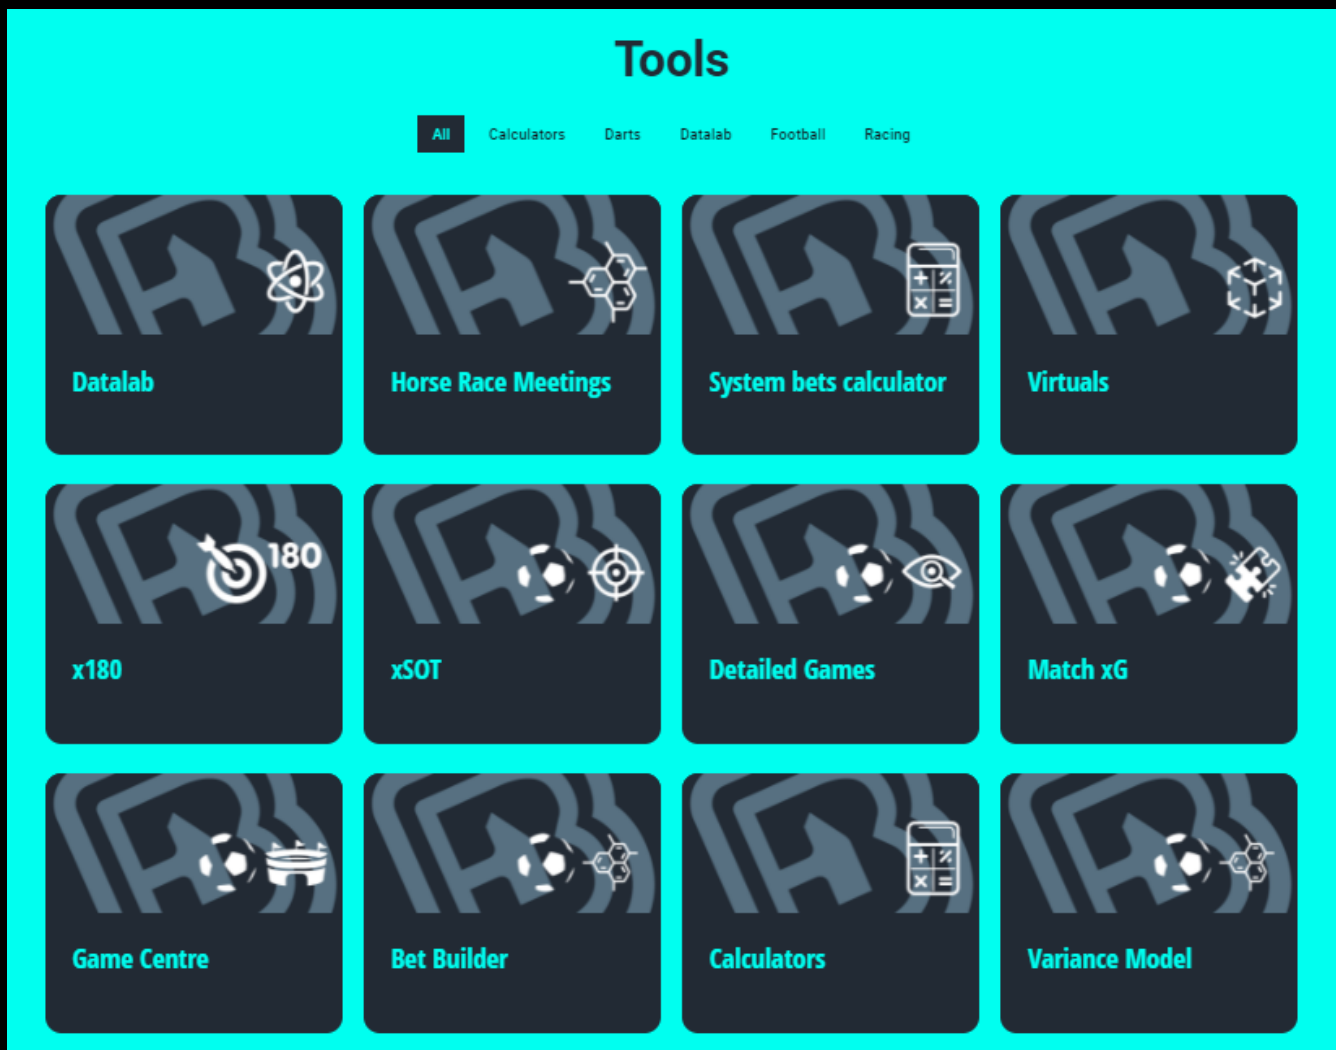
Tools

All Calculators Darts Datalab Football Racing

Datalab

Horse Race Meetings

System bets calculator

Virtuals

180

x180

xSOT

Detailed Games

Match xG

Game Centre

Bet Builder

Calculators

Variance Model